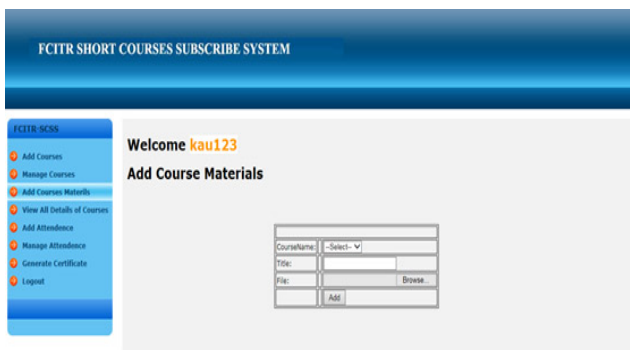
FCITR SHORT COURSES SUBSCRIBE SYSTEM

FCITR-SCSS

Add Courses
Manage Courses
Add Courses Materils
View All Details of Courses
Add Attendence
Manage Attendence
Generate Certificate
Logout

Welcome kau123

Add Course Materials

| | |
|---|---|
| CourseName: | --Select-- |
| Title: | |
| File: | Browse... |
| | Add |